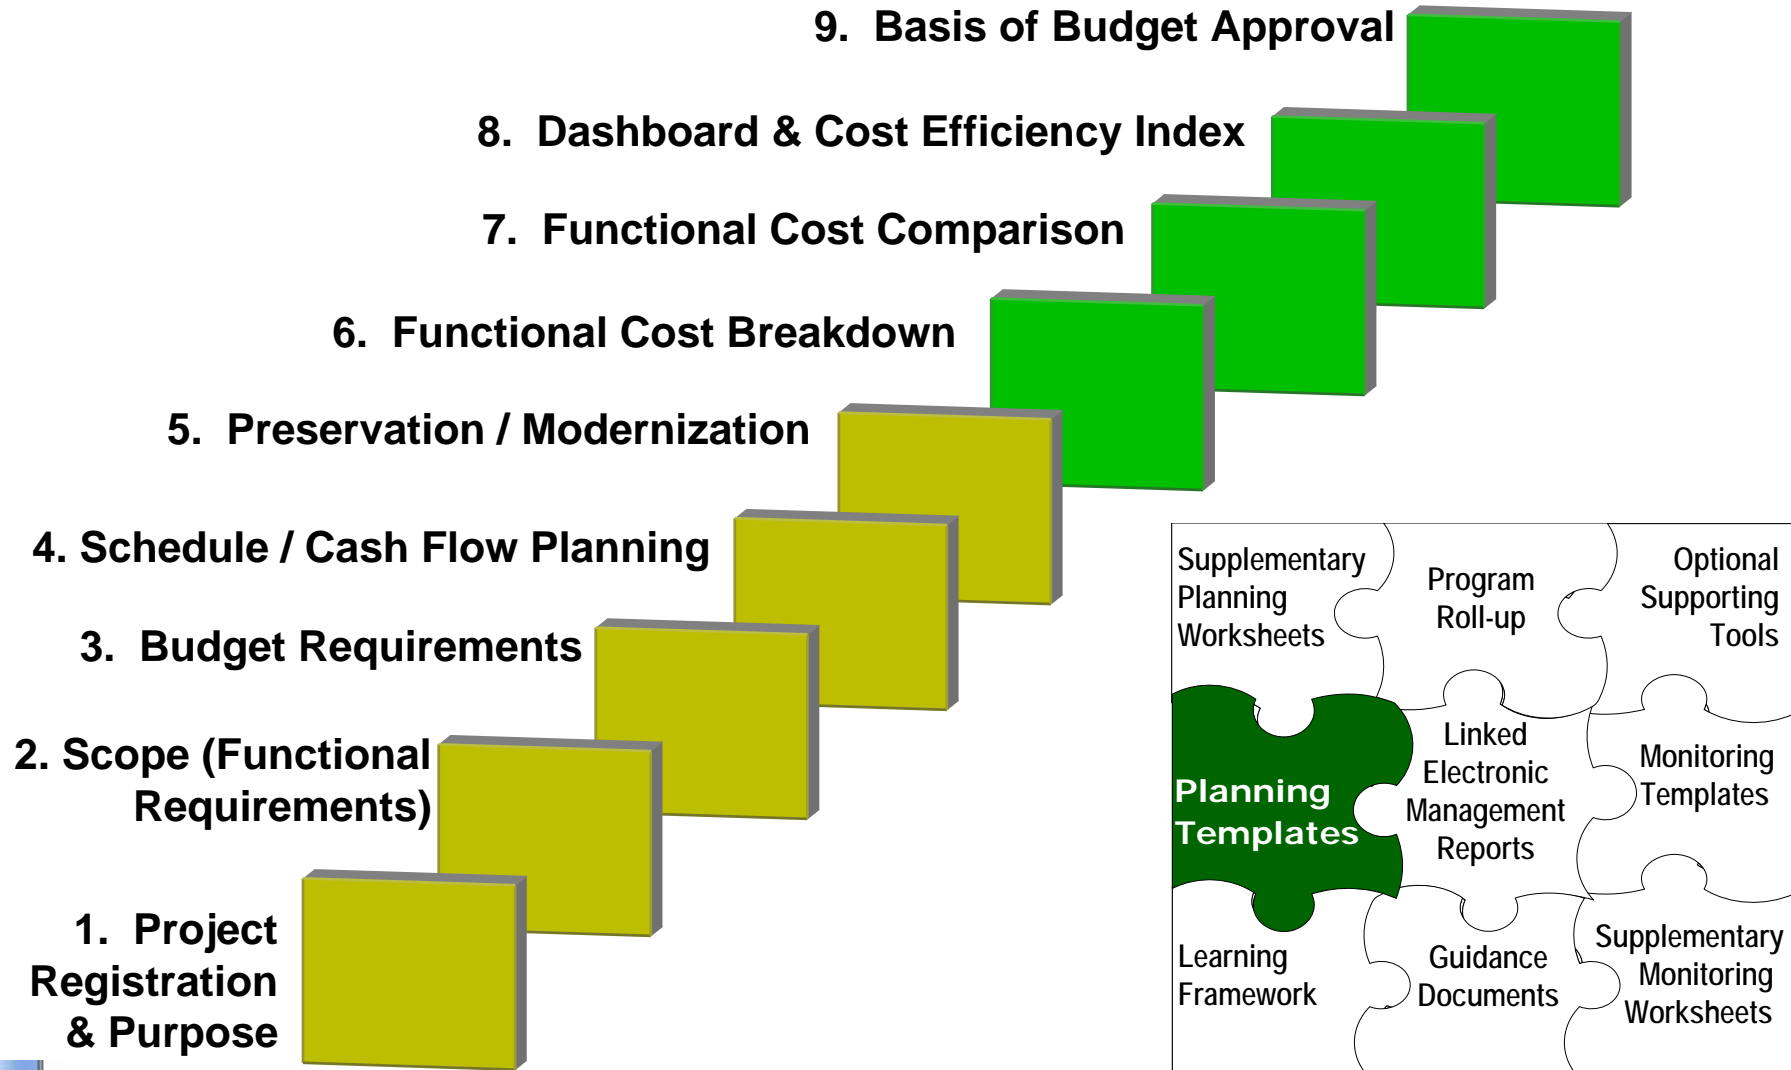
9. Basis of Budget Approval

8. Dashboard & Cost Efficiency Index

7. Functional Cost Comparison

6. Functional Cost Breakdown

5. Preservation / Modernization

4. Schedule / Cash Flow Planning

3. Budget Requirements

2. Scope (Functional Requirements)

1. Project Registration & Purpose

Supplementary Planning Worksheets

Program Roll-up

Optional Supporting Tools

Planning Templates

Linked Electronic Management Reports

Monitoring Templates

Learning Framework

Guidance Documents

Supplementary Monitoring Worksheets